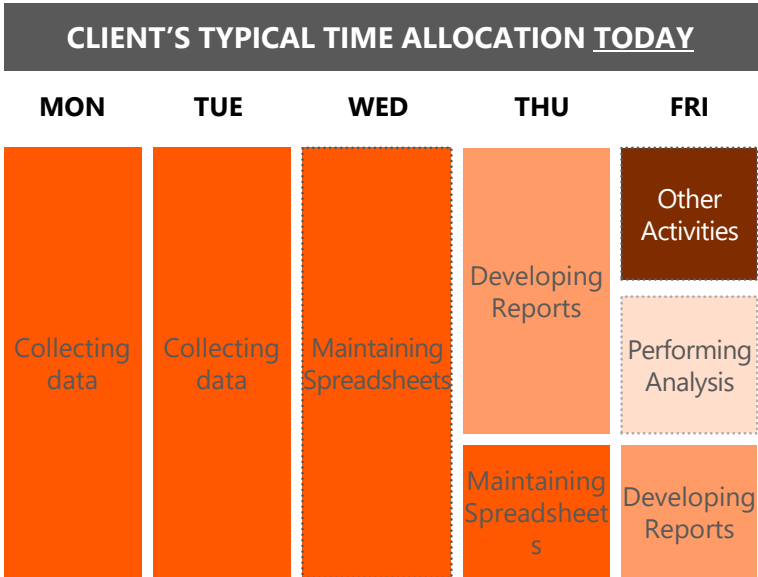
CLIENT’S TYPICAL TIME ALLOCATION TODAY

| MON | TUE | WED | THU | FRI |
|---|---|---|---|---|
| Collecting data | Collecting data | Maintaining Spreadsheets | Developing Reports | Other Activities |
| | | | | Performing Analysis |
| | | | Maintaining Spreadsheets | Developing Reports |